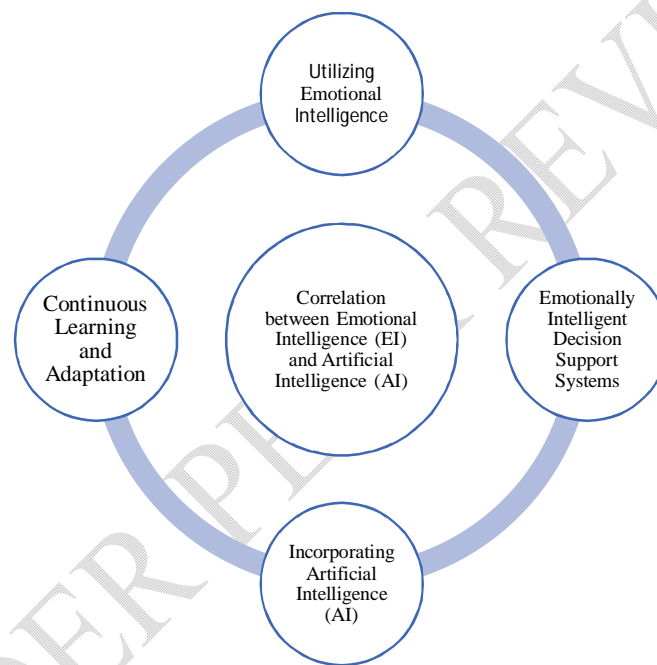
Utilizing Emotional Intelligence

Continuous Learning and Adaptation

Correlation between Emotional Intelligence (EI) and Artificial Intelligence (AI)

Emotionally Intelligent Decision Support Systems

Incorporating Artificial Intelligence (AI)

ER PEER REV